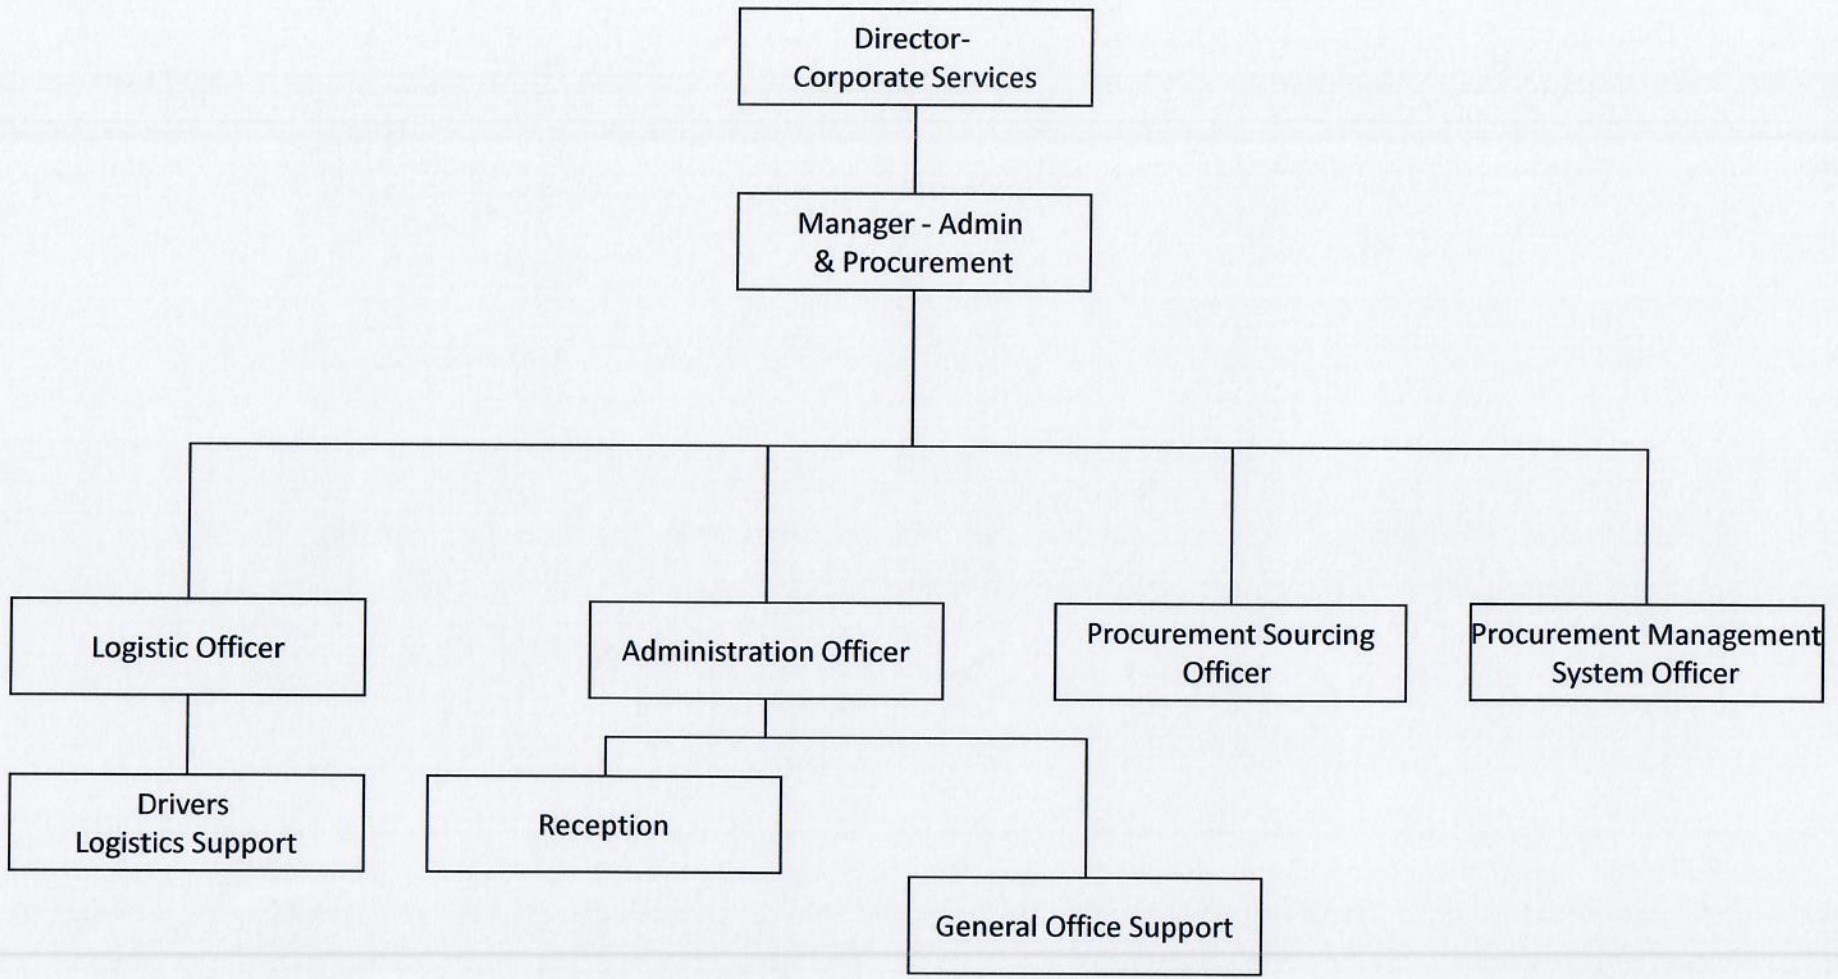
Director-
Corporate Services

Manager - Admin
& Procurement

Logistic Officer

Administration Officer

Procurement Sourcing
Officer

Procurement Management
System Officer

Drivers
Logistics Support

Reception

General Office Support